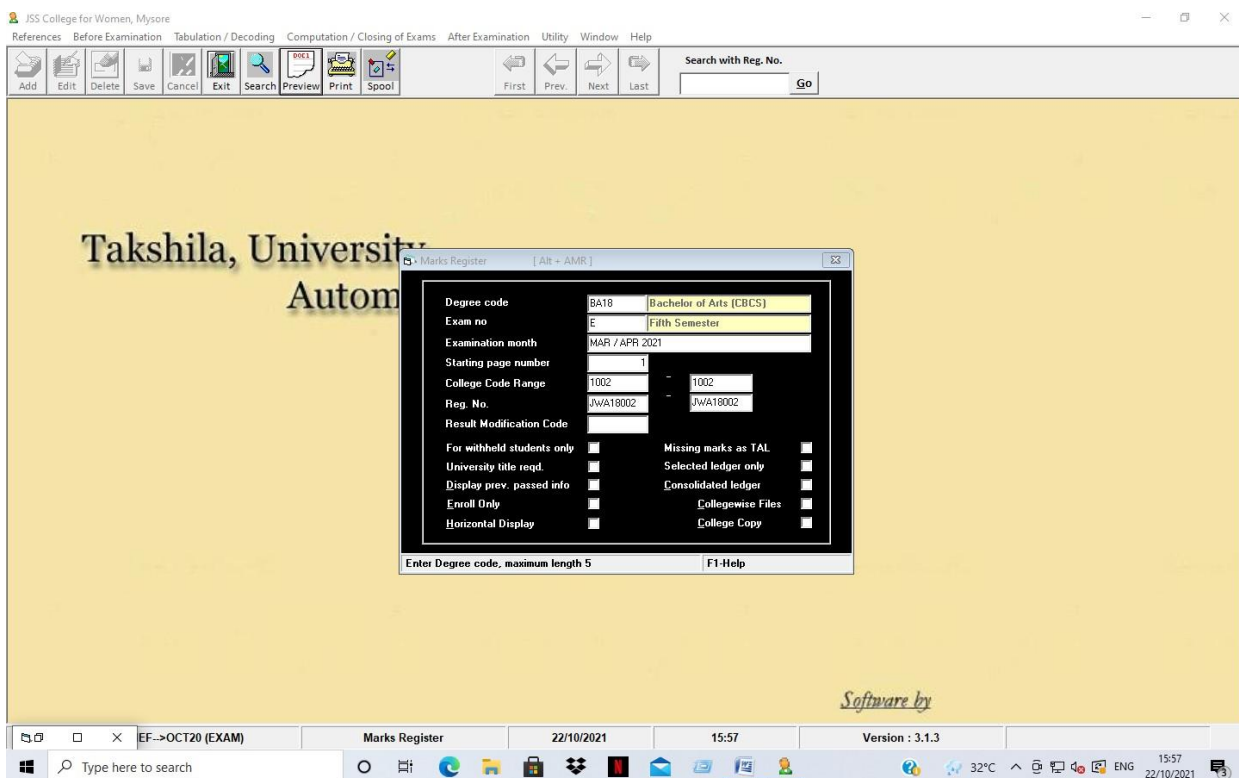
JSS College for Women, Mysore

References Before Examination Tabulation / Decoding Computation / Closing of Exams After Examination Utility Window Help

Add Edit Delete Save Cancel Exit Search Preview Print Spool First Prev. Next Last

DOC1

Search with Reg. No.

Go

Takshila, Universit

Autom

Marks Register [ Alt + AMR ]

Degree code BA18 Bachelor of Arts (CBCS)

Exam no E Fifth Semester

Examination month MAR / APR 2021

Starting page number 1

College Code Range 1002 - 1002

Reg. No. JWA18002 - JWA18002

Result Modification Code

For withheld students only

University title reqd.

Display prev. passed info

Enroll Only

Horizontal Display

Missing marks as TAL

Selected ledger only

Consolidated ledger

Collegewise Files

College Copy

Enter Degree code, maximum length 5

F1-Help

Software by

EF-->OCT20 (EXAM)

Marks Register

22/10/2021

15:57

Version : 3.1.3

Type here to search

32°C ENG 15:57 22/10/2021